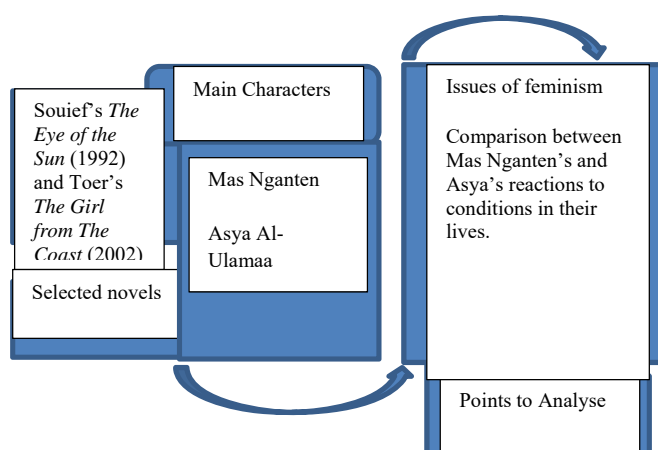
Souief's *The Eye of the Sun* (1992) and Toer's *The Girl from The Coast* (2002)

Selected novels

Main Characters

Mas Nganten

Asya Al-Ulamaa

Issues of feminism

Comparison between Mas Nganten's and Asya's reactions to conditions in their lives.

Points to Analyse